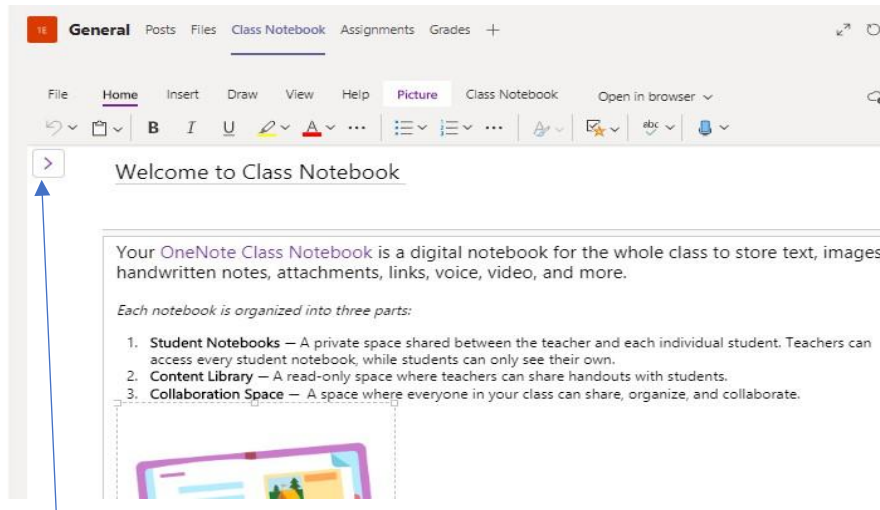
1E General Posts Files Class Notebook Assignments Grades +

File Home Insert Draw View Help Picture Class Notebook Open in browser

B I U

Welcome to Class Notebook

Your OneNote Class Notebook is a digital notebook for the whole class to store text, images handwritten notes, attachments, links, voice, video, and more.

Each notebook is organized into three parts:

1. **Student Notebooks** — A private space shared between the teacher and each individual student. Teachers can access every student notebook, while students can only see their own.
2. **Content Library** — A read-only space where teachers can share handouts with students.
3. **Collaboration Space** — A space where everyone in your class can share, organize, and collaborate.